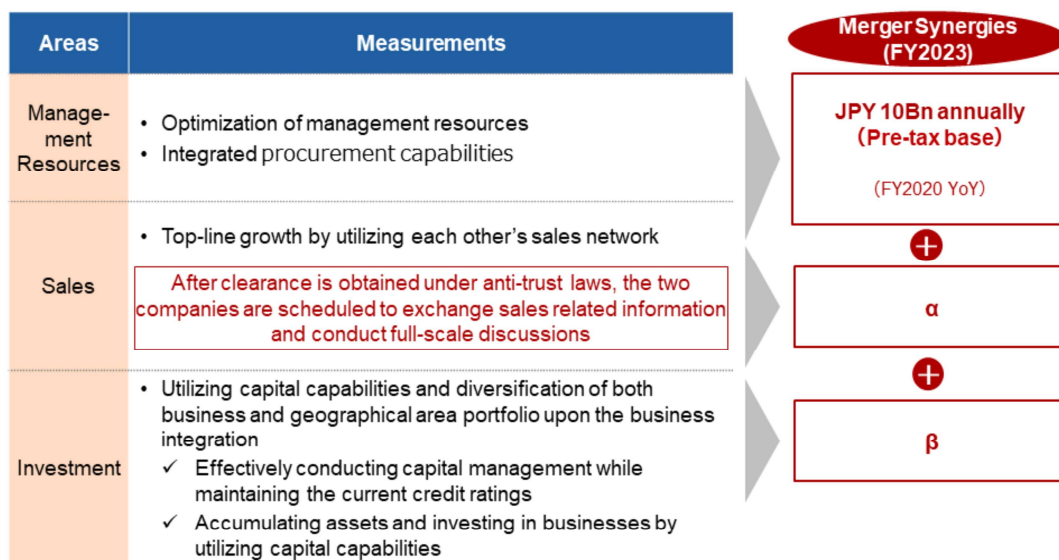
| Areas | Measurements |
|---|---|
| Management Resources | • Optimization of management resources<br>• Integrated procurement capabilities |
| Sales | • Top-line growth by utilizing each other's sales network<br>After clearance is obtained under anti-trust laws, the two companies are scheduled to exchange sales related information and conduct full-scale discussions |
| Investment | • Utilizing capital capabilities and diversification of both business and geographical area portfolio upon the business integration<br>✓ Effectively conducting capital management while maintaining the current credit ratings<br>✓ Accumulating assets and investing in businesses by utilizing capital capabilities |

Merger Synergies (FY2023)

JPY 10Bn annually (Pre-tax base)

(FY2020 YoY)

+

α

+

β